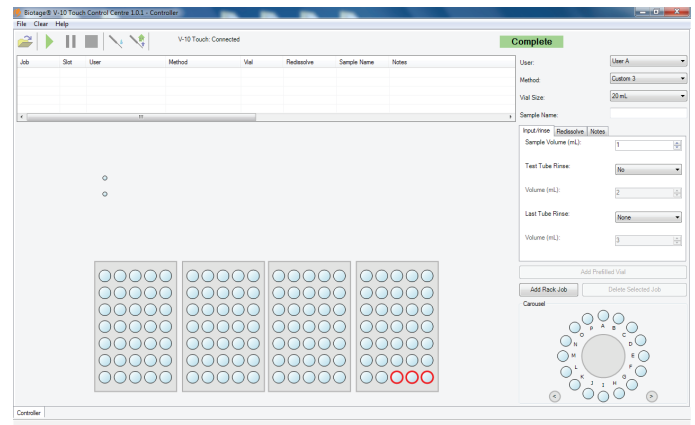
Biotage® V-10 Touch Control Centre 1.0.1 - Controller

File Clear Help

V-10 Touch: Connected

Complete

| Job | Slot | User | Method | Vial | Redissolve | Sample Name | Notes |
|---|---|---|---|---|---|---|---|

User: User A

Method: Custom 3

Vial Size: 20 mL

Sample Name:

Input/rinse Redissolve Notes

Sample Volume (mL): 1

Test Tube Rinse: No

Volume (mL): 2

Last Tube Rinse: None

Volume (mL): 3

Add Prefilled Vial

Add Rack Job

Delete Selected Job

Carousel

A B C D E F G H I J K L M N O P

Controller